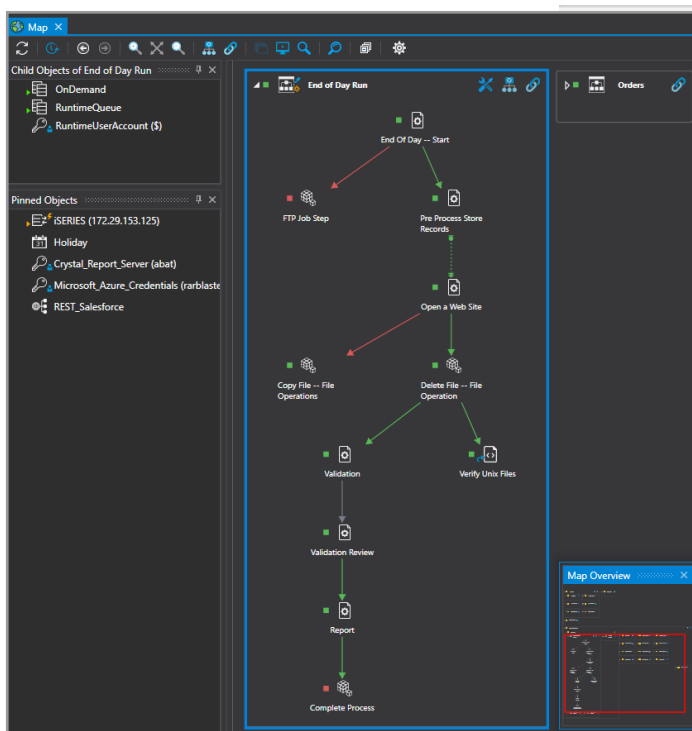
Map ×

Child Objects of End of Day Run

OnDemand

RuntimeQueue

RuntimeUserAccount ($)

Pinned Objects

ISERIES (172.29.153.125)

Holiday

Crystal_Report_Server (abat)

Microsoft_Azure_Credentials (rarblaste

REST_Salesforce

End of Day Run

End Of Day -- Start

FTP Job Step

Pre Process Store Records

Open a Web Site

Copy File -- File Operations

Delete File -- File Operation

Validation

Verify Unix Files

Validation Review

Report

Complete Process

Orders

Map Overview